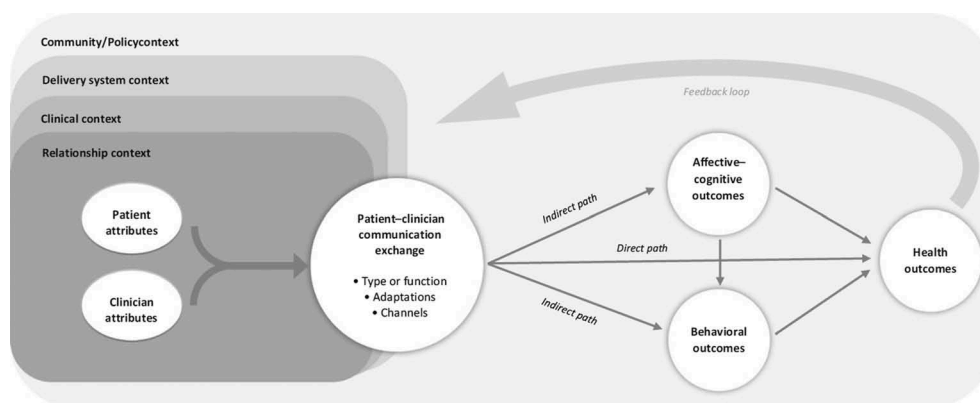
Community/Policycontext

Delivery system context

Clinical context

Relationship context

Feedback loop

Patient attributes

Clinician attributes

Patient–clinician communication exchange

• Type or function
• Adaptations
• Channels

Indirect path

Direct path

Indirect path

Affective–cognitive outcomes

Behavioral outcomes

Health outcomes